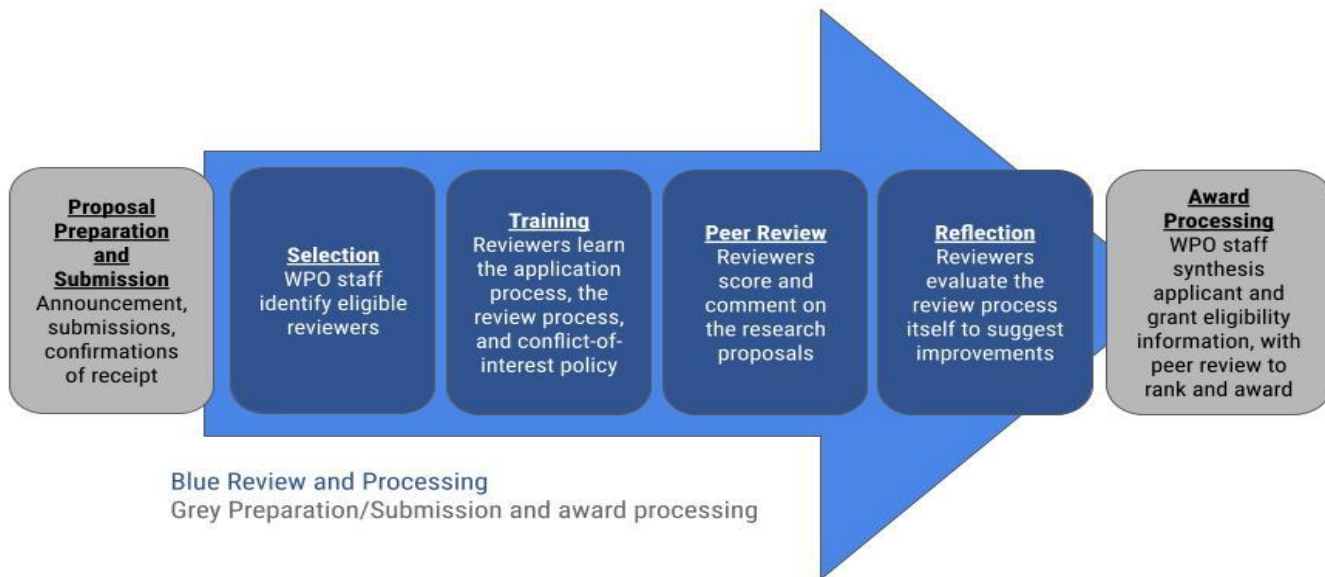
Proposal Preparation and Submission
Announcement, submissions, confirmations of receipt

Selection
WPO staff identify eligible reviewers

Training
Reviewers learn the application process, the review process, and conflict-of-interest policy

Peer Review
Reviewers score and comment on the research proposals

Reflection
Reviewers evaluate the review process itself to suggest improvements

Award Processing
WPO staff synthesis applicant and grant eligibility information, with peer review to rank and award

Blue Review and Processing
Grey Preparation/Submission and award processing